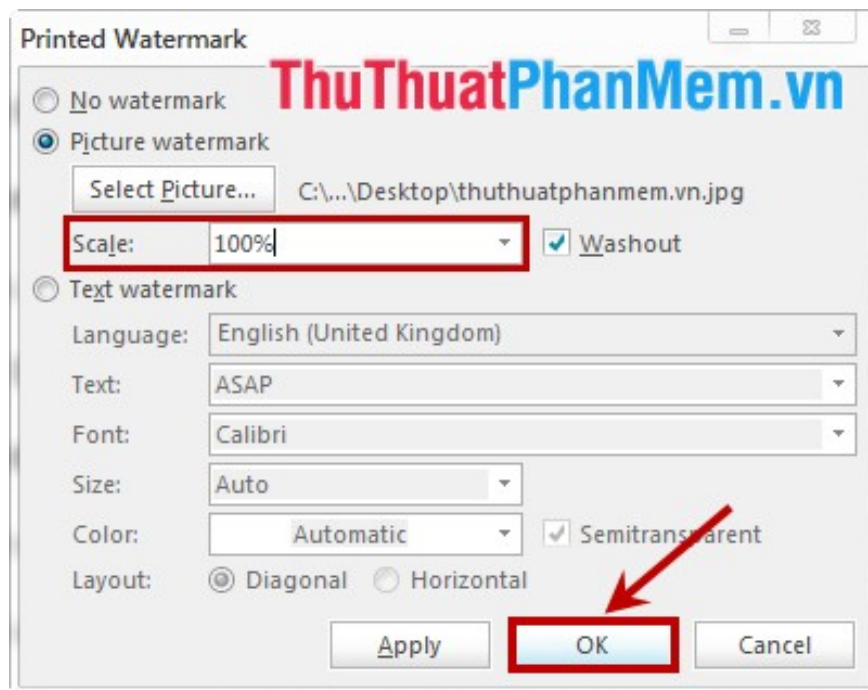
Printed Watermark

ThuThuatPhanMem.vn

No watermark

Picture watermark

Select Picture... C:\...\Desktop\thuthuatphanmem.vn.jpg

Scale: 100% Washout

Text watermark

Language: English (United Kingdom)

Text: ASAP

Font: Calibri

Size: Auto

Color: Automatic Semitransparent

Layout: Diagonal Horizontal

Apply OK Cancel